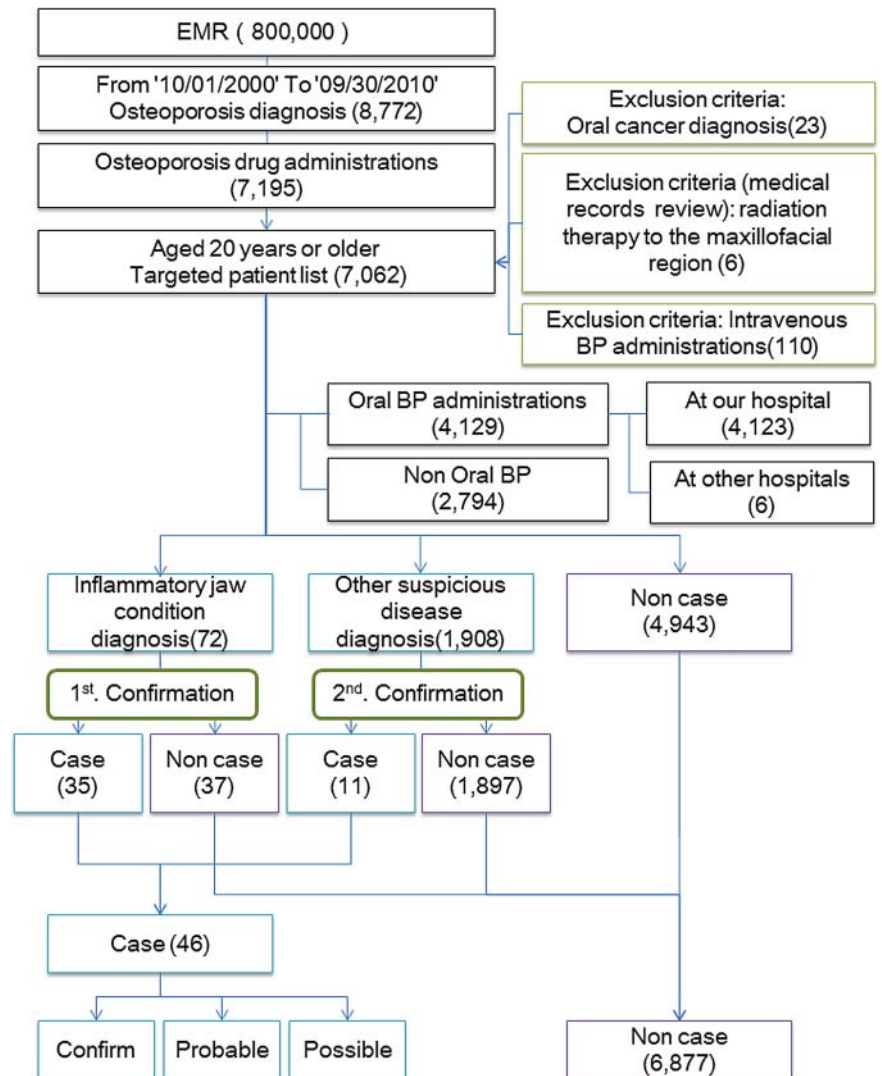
EMR ( 800,000 )

From '10/01/2000' To '09/30/2010'
Osteoporosis diagnosis (8,772)

Osteoporosis drug administrations (7,195)

Aged 20 years or older
Targeted patient list (7,062)

Exclusion criteria:
Oral cancer diagnosis(23)

Exclusion criteria (medical records review): radiation therapy to the maxillofacial region (6)

Exclusion criteria: Intravenous BP administrations(110)

Oral BP administrations (4,129)

At our hospital (4,123)

Non Oral BP (2,794)

At other hospitals (6)

Inflammatory jaw condition diagnosis(72)

Other suspicious disease diagnosis(1,908)

Non case (4,943)

1$^{st}$. Confirmation

2$^{nd}$. Confirmation

Case (35)

Non case (37)

Case (11)

Non case (1,897)

Case (46)

Confirm

Probable

Possible

Non case (6,877)